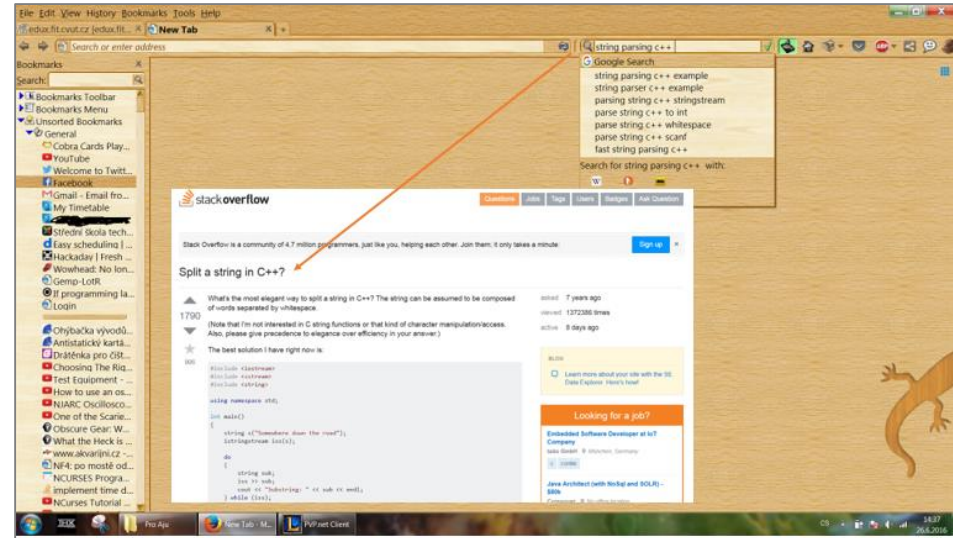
File Edit View History Bookmarks Tools Help
edux.fit.cvut.cz [edux.fit... × New Tab × +
Search or enter address
string parsing c++

Bookmarks ×
Search:
Bookmarks Toolbar
Bookmarks Menu
Unsorted Bookmarks
General
Cobra Cards Play...
YouTube
Welcome to Twitt...
Facebook
Gmail - Email fro...
My Timetable
Střední škola tech...
Easy scheduling | ...
Hackaday | Fresh ...
Wowhead: No lon...
Gemp-LotR
If programming la...
Login
Ohýbačka vývodů...
Antistatický kartá...
Drátěnka pro čišt...
Choosing The Rig...
Test Equipment - ...
How to use an os...
NJARC Oscillosco...
One of the Scarie...
Obscure Gear: W...
What the Heck is ...
www.akvarijni.cz -...
NF4: po mostě od...
NCURSES Progra...
implement time d...
NCurses Tutorial ...

Google Search
string parsing c++ example
string parser c++ example
parsing string c++ stringstream
parse string c++ to int
parse string c++ whitespace
parse string c++ scanf
fast string parsing c++
Search for string parsing c++ with:

stackoverflow
Questions Jobs Tags Users Badges Ask Question
Stack Overflow is a community of 4.7 million programmers, just like you, helping each other. Join them; it only takes a minute:
Sign up ×
Split a string in C++?
1790
What's the most elegant way to split a string in C++? The string can be assumed to be composed of words separated by whitespace.
(Note that I'm not interested in C string functions or that kind of character manipulation/access. Also, please give precedence to elegance over efficiency in your answer.)
The best solution I have right now is:
#include <iostream>
#include <sstream>
#include <string>

using namespace std;

int main()
{
string s("Somewhere down the road");
istringstream iss(s);

do
{
string sub;
iss >> sub;
cout << "Substring: " << sub << endl;
} while (iss);
asked 7 years ago
viewed 1372386 times
active 8 days ago
BLOG
Learn more about your site with the SE Data Explorer. Here's how!
Looking for a job?
Embedded Software Developer at IoT Company
Java Architect (with NoSql and SOLR) - SR9

Pro Aju
New Tab - M...
PvP.net Client
CS
14:37
26.6.2016